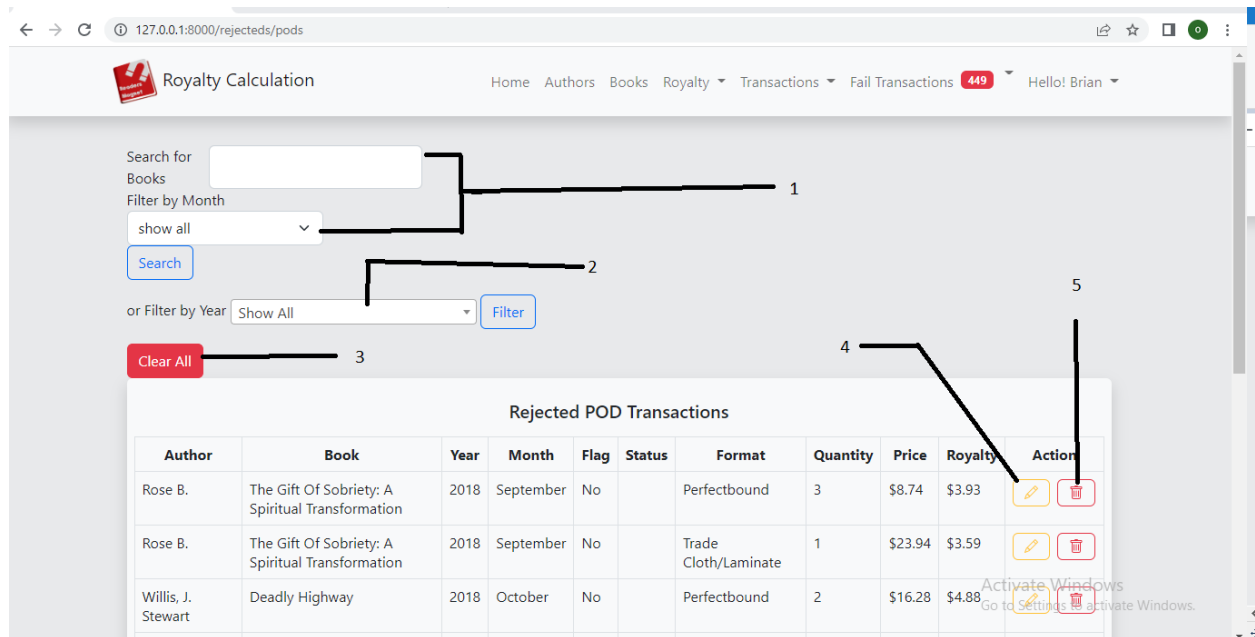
127.0.0.1:8000/rejecteds/pods

Royalty Calculation

Home Authors Books Royalty Transactions Fail Transactions 449 Hello! Brian

Search for Books

Filter by Month

show all

Search

or Filter by Year Show All Filter

Clear All

1

2

3

4

5

Rejected POD Transactions

| Author | Book | Year | Month | Flag | Status | Format | Quantity | Price | Royalty | Action |
|---|---|---|---|---|---|---|---|---|---|---|
| Rose B. | The Gift Of Sobriety: A Spiritual Transformation | 2018 | September | No | | Perfectbound | 3 | $8.74 | $3.93 | |
| Rose B. | The Gift Of Sobriety: A Spiritual Transformation | 2018 | September | No | | Trade Cloth/Laminate | 1 | $23.94 | $3.59 | |
| Willis, J. Stewart | Deadly Highway | 2018 | October | No | | Perfectbound | 2 | $16.28 | $4.88 | |

Activate Windows
Go to Settings to activate Windows.